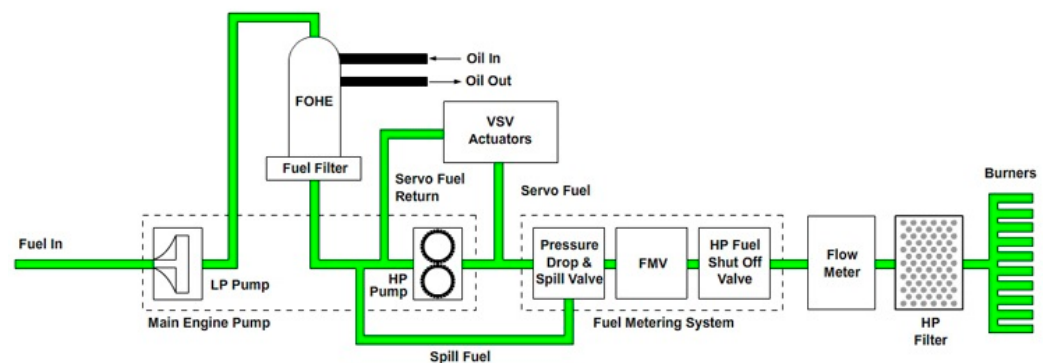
Oil In
Oil Out
FOHE
Fuel Filter
VSV Actuators
Servo Fuel Return
Servo Fuel
Burners
Fuel In
LP Pump
HP Pump
Pressure Drop & Spill Valve
FMV
HP Fuel Shut Off Valve
Flow Meter
HP Filter
Main Engine Pump
Fuel Metering System
Spill Fuel